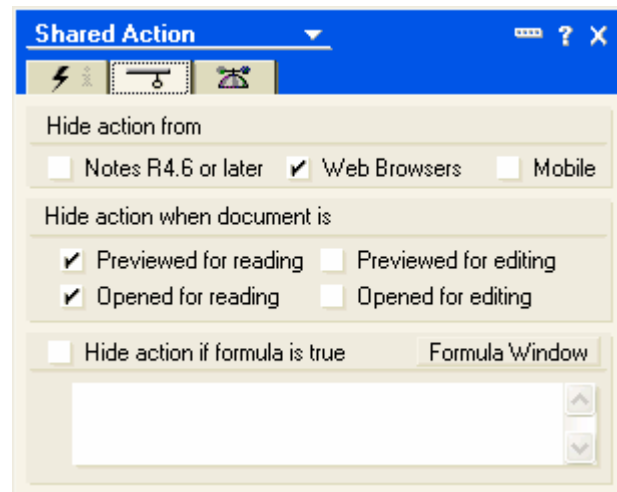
Shared Action

Hide action from

Notes R4.6 or later
Web Browsers
Mobile

Hide action when document is

Previewed for reading
Previewed for editing
Opened for reading
Opened for editing

Hide action if formula is true
Formula Window